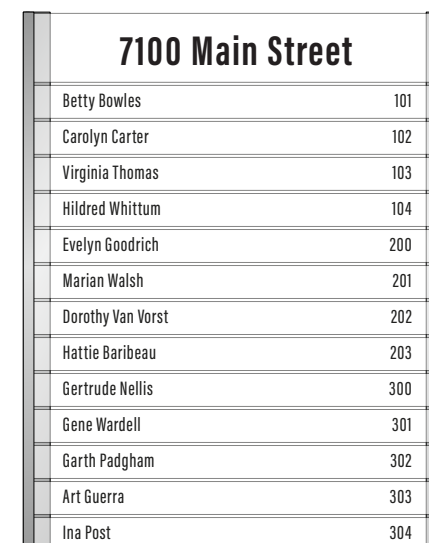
7100 Main Street

| | |
|---|---|
| Betty Bowles | 101 |
| Carolyn Carter | 102 |
| Virginia Thomas | 103 |
| Hildred Whittum | 104 |
| Evelyn Goodrich | 200 |
| Marian Walsh | 201 |
| Dorothy Van Vorst | 202 |
| Hattie Baribeau | 203 |
| Gertrude Nellis | 300 |
| Gene Wardell | 301 |
| Garth Padgham | 302 |
| Art Guerra | 303 |
| Ina Post | 304 |